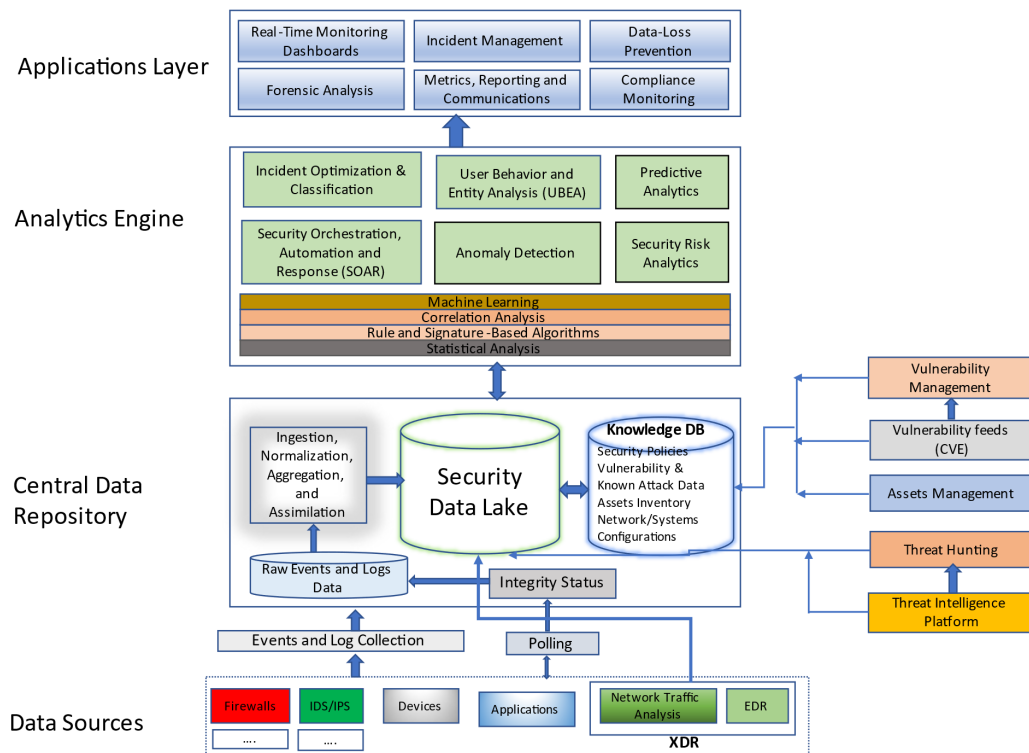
Applications Layer

Real-Time Monitoring Dashboards

Incident Management

Data-Loss Prevention

Forensic Analysis

Metrics, Reporting and Communications

Compliance Monitoring

Analytics Engine

Incident Optimization & Classification

User Behavior and Entity Analysis (UBEA)

Predictive Analytics

Security Orchestration, Automation and Response (SOAR)

Anomaly Detection

Security Risk Analytics

Machine Learning

Correlation Analysis

Rule and Signature -Based Algorithms

Statistical Analysis

Vulnerability Management

Vulnerability feeds (CVE)

Assets Management

Threat Hunting

Threat Intelligence Platform

Central Data Repository

Ingestion, Normalization, Aggregation, and Assimilation

Security Data Lake

Knowledge DB
Security Policies
Vulnerability & Known Attack Data
Assets Inventory
Network/Systems Configurations

Raw Events and Logs Data

Integrity Status

Events and Log Collection

Polling

Data Sources

Firewalls

IDS/IPS

Devices

Applications

Network Traffic Analysis

EDR

XDR

….

….